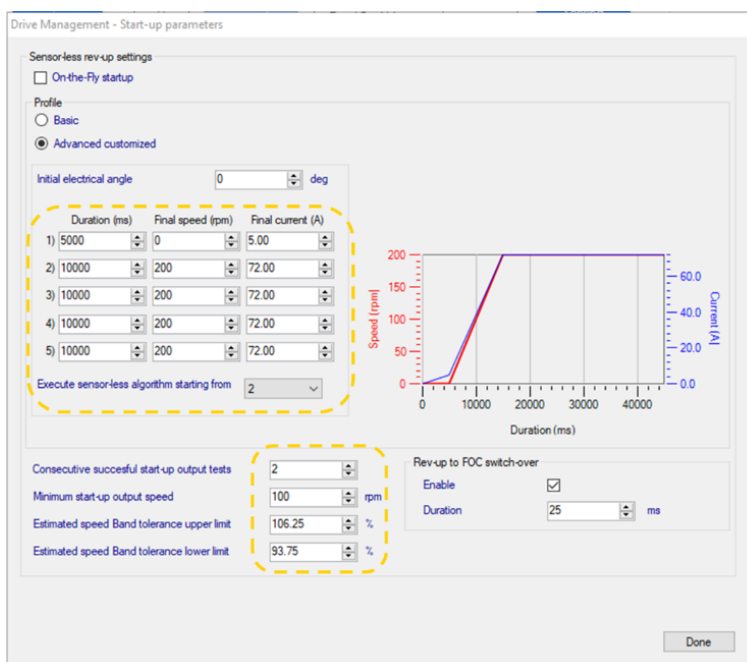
Drive Management - Start-up parameters

Sensor-less rev-up settings

On-the-Fly startup

Profile

Basic

Advanced customized

Initial electrical angle 0 deg

| | Duration (ms) | Final speed (rpm) | Final current (A) |
|---|---|---|---|
| 1) | 5000 | 0 | 5.00 |
| 2) | 10000 | 200 | 72.00 |
| 3) | 10000 | 200 | 72.00 |
| 4) | 10000 | 200 | 72.00 |
| 5) | 10000 | 200 | 72.00 |

Execute sensor-less algorithm starting from 2

200
150
100
50
0
Speed [rpm]
0 10000 20000 30000 40000
Duration (ms)
60.0
40.0
20.0
0.0
Current [A]

Consecutive succesful start-up output tests 2

Minimum start-up output speed 100 rpm

Estimated speed Band tolerance upper limit 106.25 %

Estimated speed Band tolerance lower limit 93.75 %

Rev-up to FOC switch-over

Enable

Duration 25 ms

Done